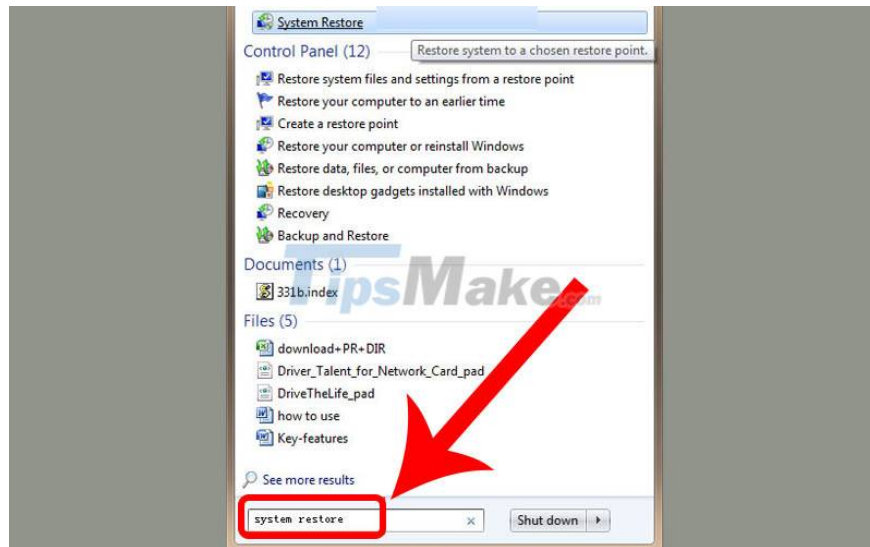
System Restore

Control Panel (12)

Restore system to a chosen restore point.

Restore system files and settings from a restore point
Restore your computer to an earlier time
Create a restore point
Restore your computer or reinstall Windows
Restore data, files, or computer from backup
Restore desktop gadgets installed with Windows
Recovery
Backup and Restore

Documents (1)

331b.index

TipsMake.com

Files (5)

download+PR+DIR
Driver_Talent_for_Network_Card_pad
DriveTheLife_pad
how to use
Key-features

See more results

system restore

Shut down